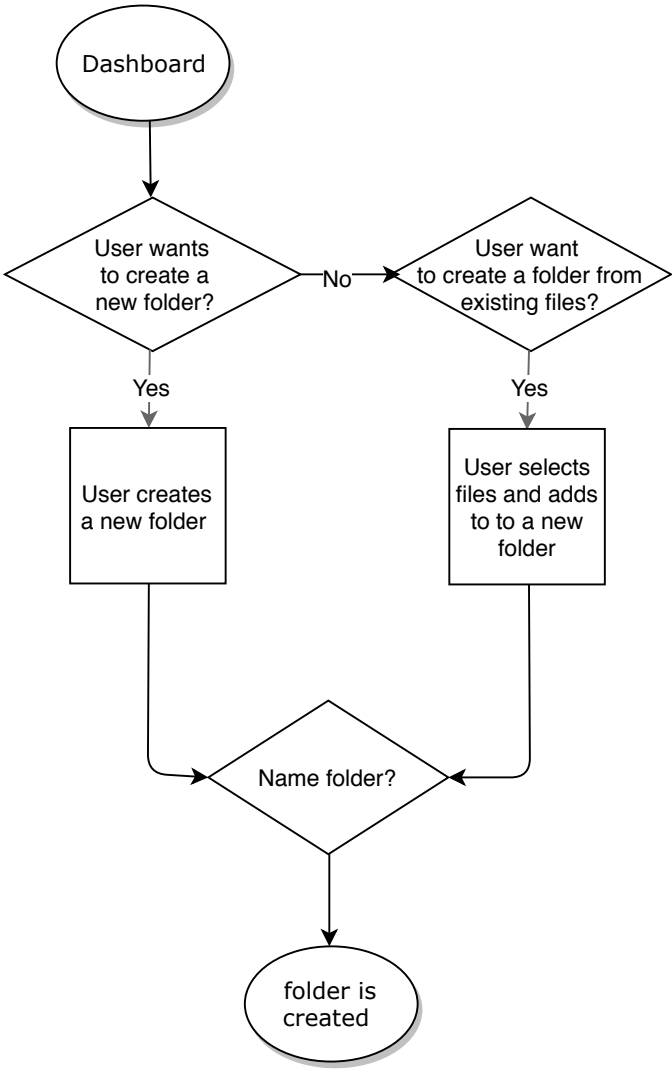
Dashboard

User wants to create a new folder?

No

User want to create a folder from existing files?

Yes

Yes

User creates a new folder

User selects files and adds to to a new folder

Name folder?

folder is created